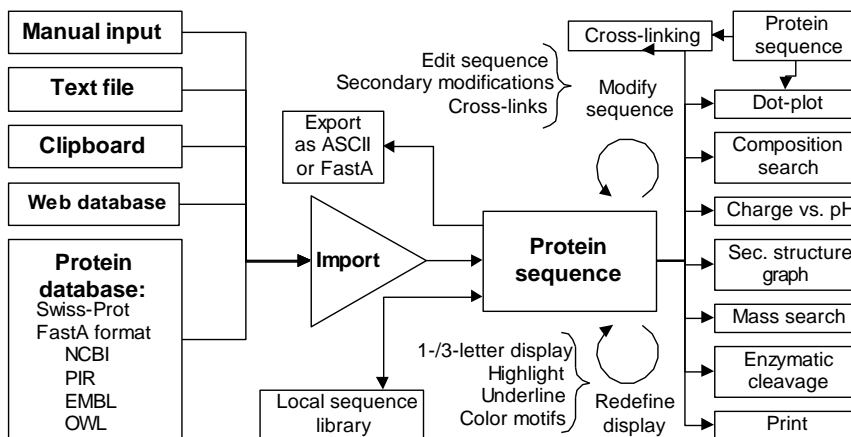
Manual input

Text file

Clipboard

Web database

Protein database:
Swiss-Prot
FastA format
NCBI
PIR
EMBL
OWL

Export as ASCII or FastA

Import

Local sequence library

Edit sequence
Secondary modifications
Cross-links

Modify sequence

Protein sequence

1-/3-letter display
Highlight
Underline
Color motifs

Redefine display

Cross-linking

Protein sequence

Dot-plot

Composition search

Charge vs. pH

Sec. structure graph

Mass search

Enzymatic cleavage

Print